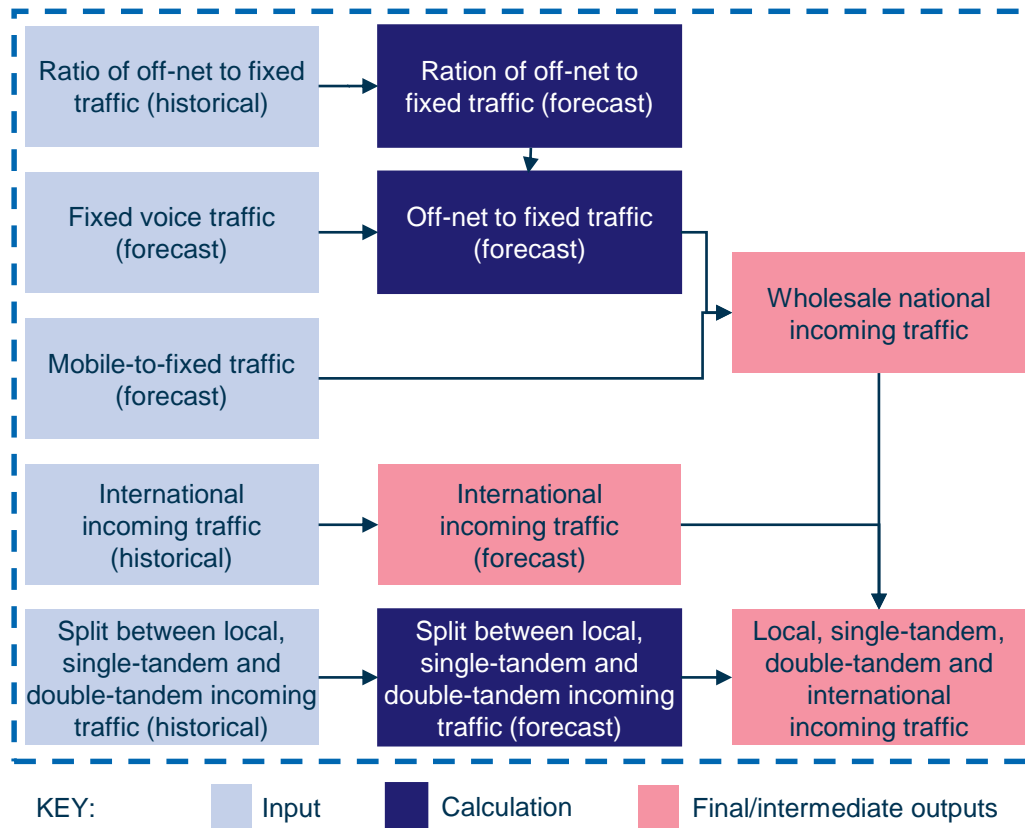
Ratio of off-net to fixed traffic (historical)

Ration of off-net to fixed traffic (forecast)

Fixed voice traffic (forecast)

Off-net to fixed traffic (forecast)

Wholesale national incoming traffic

Mobile-to-fixed traffic (forecast)

International incoming traffic (historical)

International incoming traffic (forecast)

Split between local, single-tandem and double-tandem incoming traffic (historical)

Split between local, single-tandem and double-tandem incoming traffic (forecast)

Local, single-tandem, double-tandem and international incoming traffic

KEY: Input Calculation Final/intermediate outputs